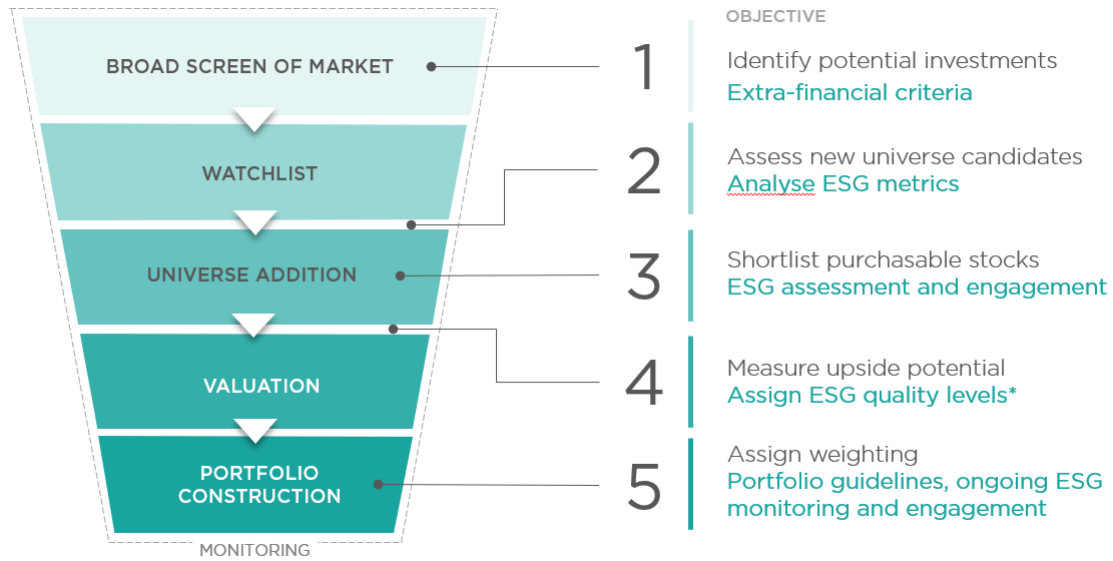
BROAD SCREEN OF MARKET

WATCHLIST

UNIVERSE ADDITION

VALUATION

PORTFOLIO CONSTRUCTION

MONITORING

OBJECTIVE

1 Identify potential investments
Extra-financial criteria

2 Assess new universe candidates
Analyse ESG metrics

3 Shortlist purchasable stocks
ESG assessment and engagement

4 Measure upside potential
Assign ESG quality levels*

5 Assign weighting
Portfolio guidelines, ongoing ESG monitoring and engagement